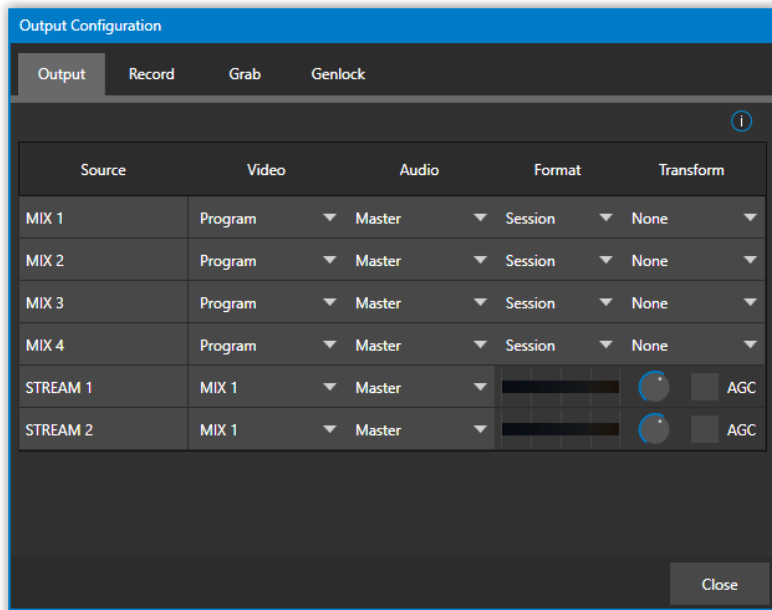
Output Configuration

Output Record Grab Genlock

i

| Source | Video | Audio | Format | Transform |
|---|---|---|---|---|
| MIX 1 | Program | Master | Session | None |
| MIX 2 | Program | Master | Session | None |
| MIX 3 | Program | Master | Session | None |
| MIX 4 | Program | Master | Session | None |
| STREAM 1 | MIX 1 | Master | | AGC |
| STREAM 2 | MIX 1 | Master | | AGC |

Close